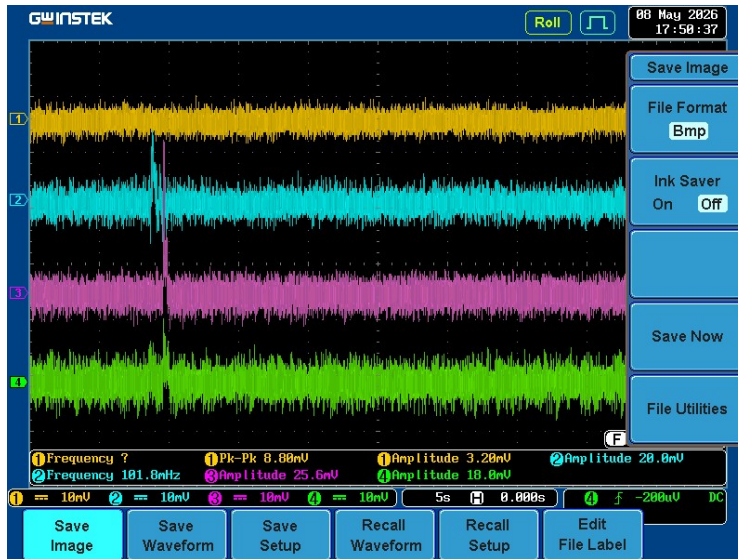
GWINSTEK

Roll

08 May 2026
17:50:37

Save Image

File Format
Bmp

Ink Saver
On Off

Save Now

File Utilities

1
2
3
4

F

1 Frequency ?
2 Frequency 101.8mHz
1 Pk-Pk 8.80mV
3 Amplitude 25.6mV
1 Amplitude 3.20mV
4 Amplitude 18.0mV
2 Amplitude 20.0mV

1 10mV 2 10mV 3 10mV 4 10mV
5s H 0.000s
4 -200uV DC

Save Image
Save Waveform
Save Setup
Recall Waveform
Recall Setup
Edit File Label